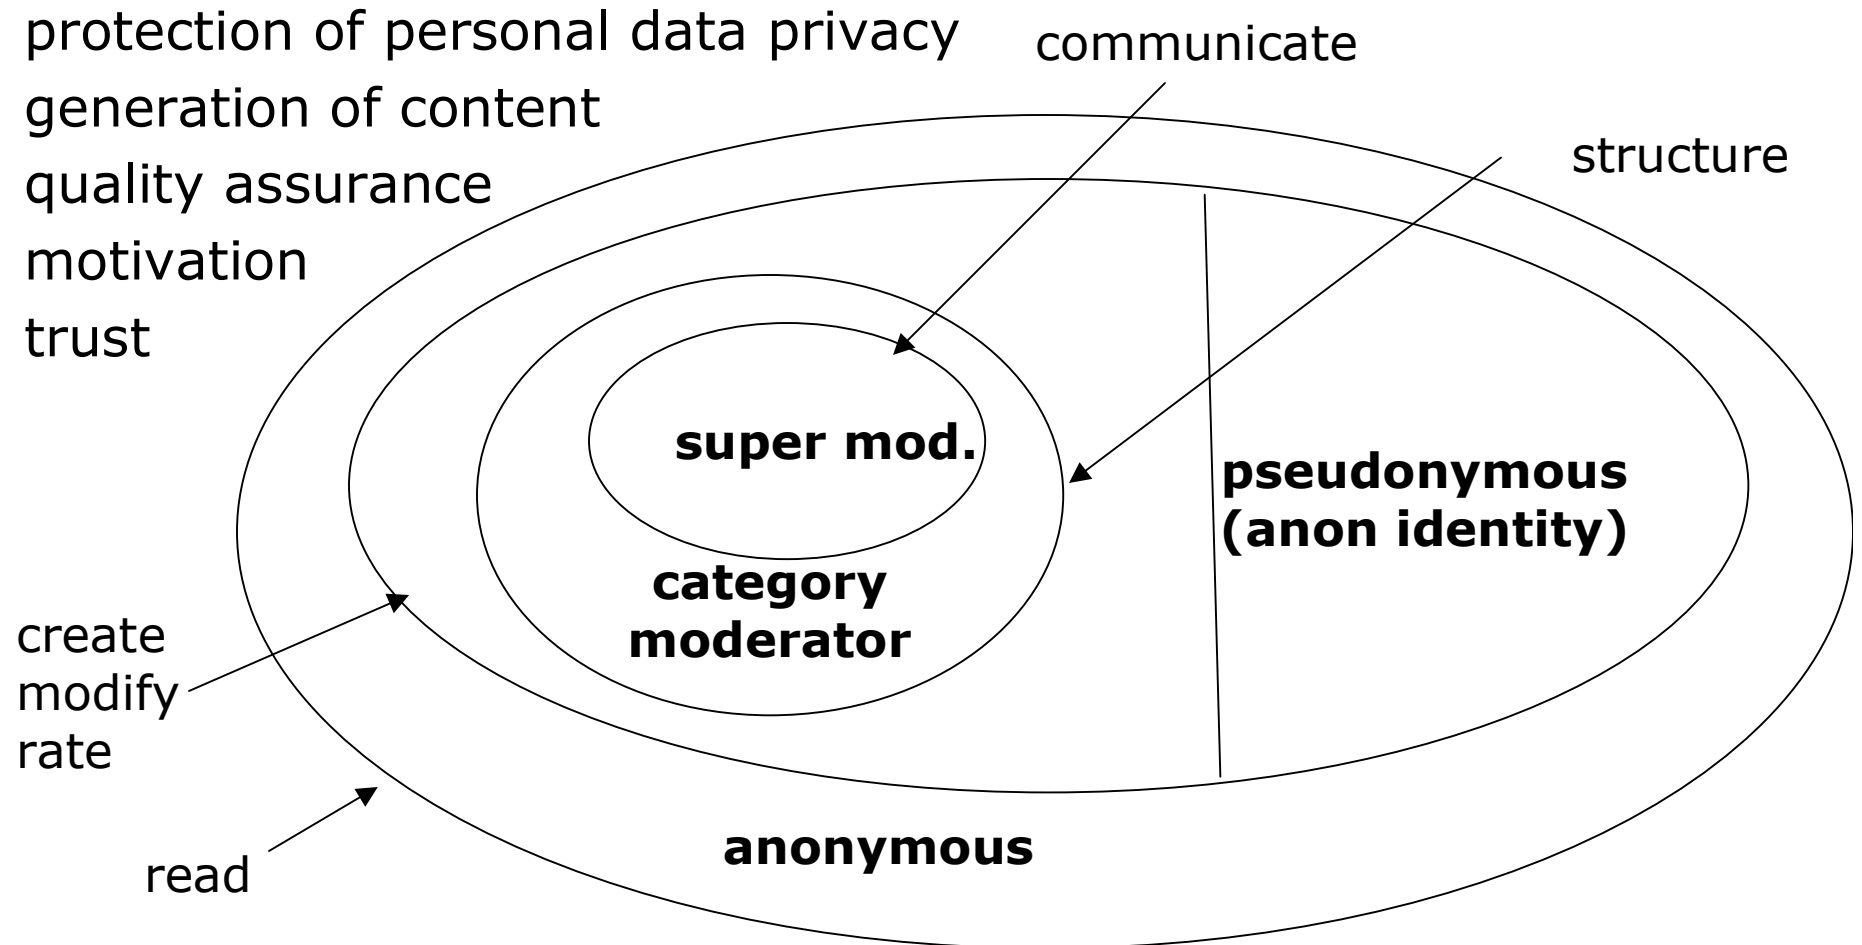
protection of personal data privacy
generation of content
quality assurance
motivation
trust

communicate

structure

super mod.

pseudonymous (anon identity)

category moderator

create
modify
rate

read

anonymous